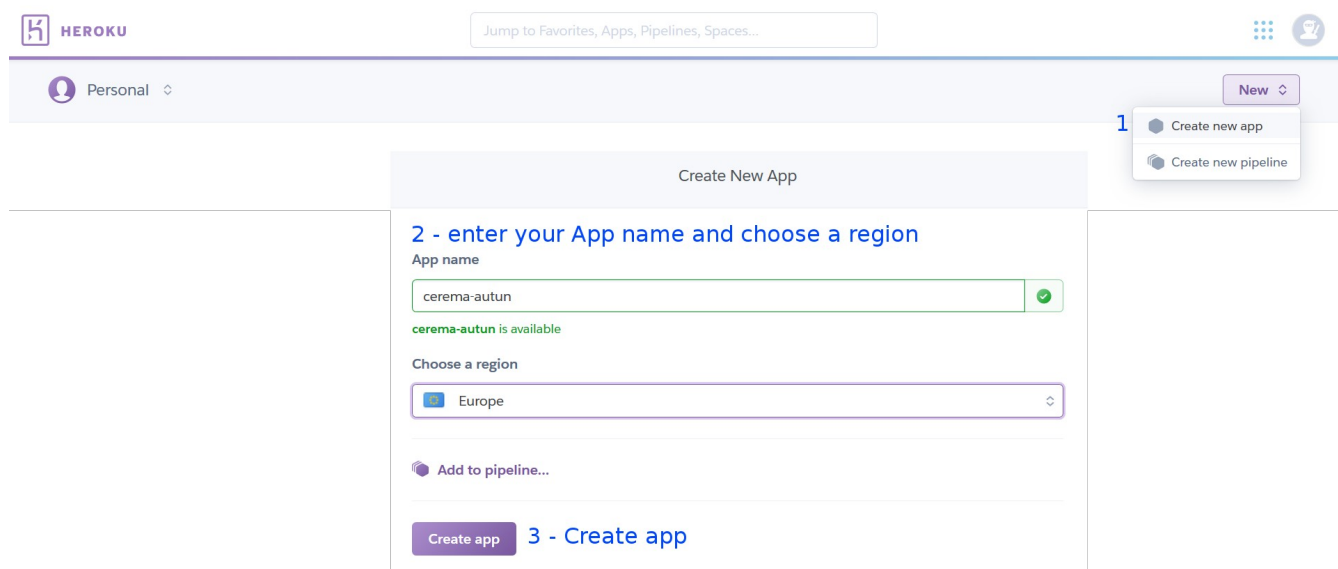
HEROKU

Jump to Favorites, Apps, Pipelines, Spaces...

Personal

New

1

Create new app

Create new pipeline

Create New App

2 - enter your App name and choose a region

App name

cerema-autun

cerema-autun is available

Choose a region

Europe

Add to pipeline...

Create app

3 - Create app